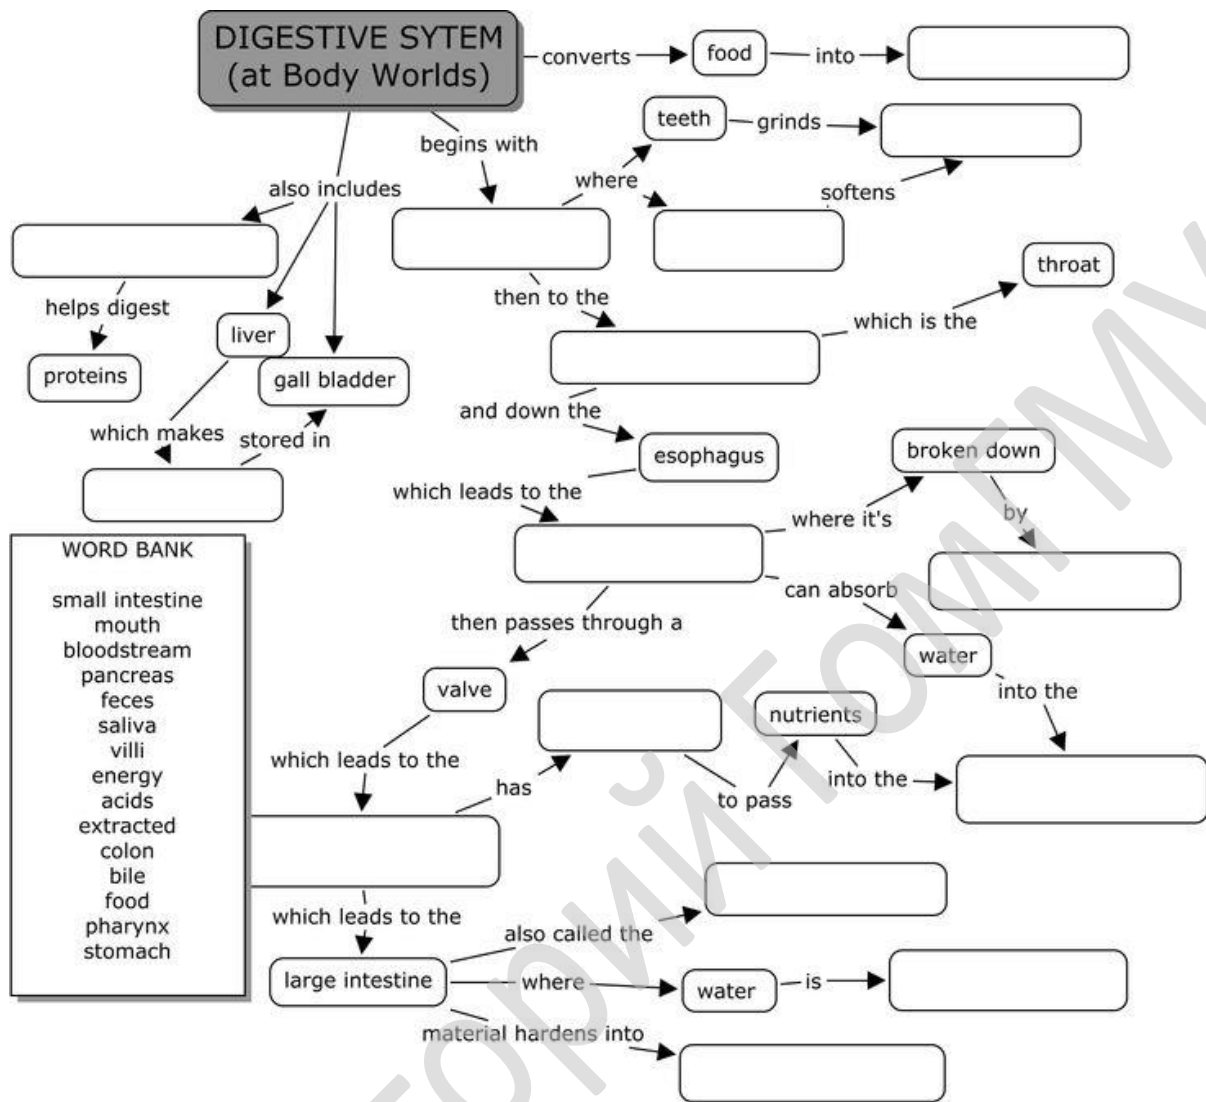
DIGESTIVE SYTEM (at Body Worlds)

converts
food
into

begins with
where
teeth
grinds
softens

also includes
helps digest
proteins
liver
gall bladder
which makes
stored in

then to the
which is the
throat

and down the
esophagus
which leads to the
where it's
broken down
by
can absorb
water
into the

then passes through a
valve
which leads to the
has
nutrients
to pass
into the

which leads to the
large intestine
also called the
where
water
is
material hardens into

WORD BANK

small intestine
mouth
bloodstream
pancreas
feces
saliva
villi
energy
acids
extracted
colon
bile
food
pharynx
stomach